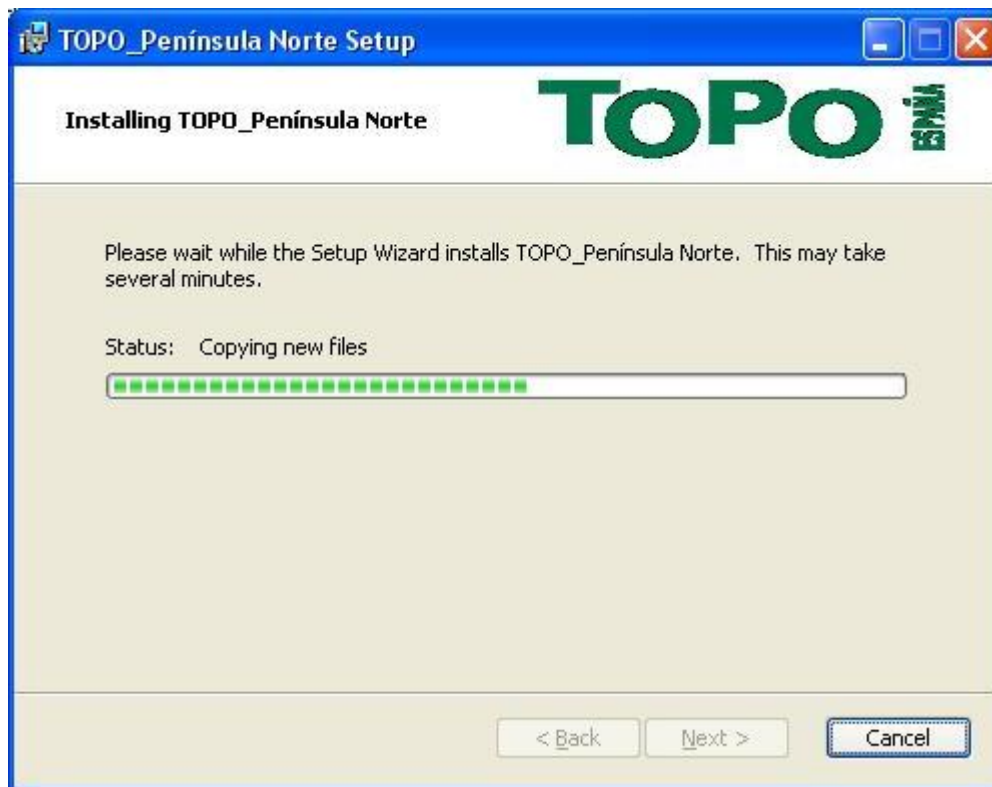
TOPO_Península Norte Setup

Installing TOPO_Península Norte

TOPO ESPAÑA

Please wait while the Setup Wizard installs TOPO_Península Norte. This may take several minutes.

Status: Copying new files

< Back

Next >

Cancel